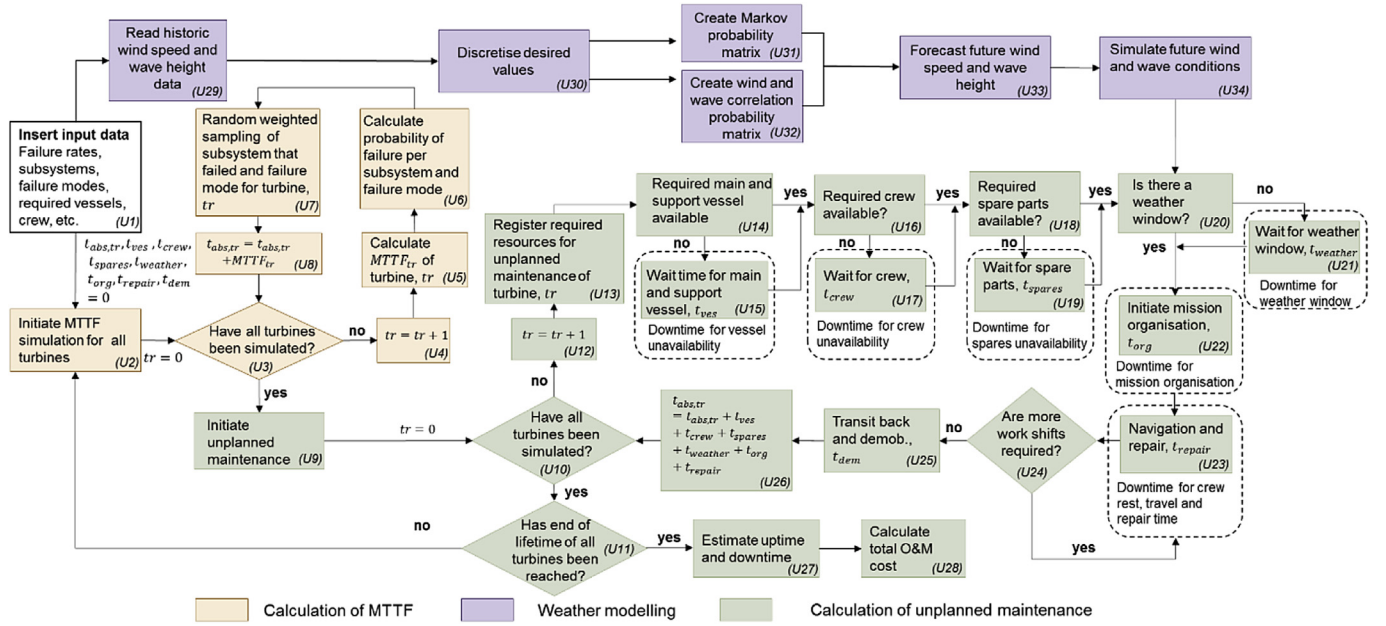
Read historic wind speed and wave height data (U29)

Discretise desired values (U30)

Create Markov probability matrix (U31)

Create wind and wave correlation probability matrix (U32)

Forecast future wind speed and wave height (U33)

Simulate future wind and wave conditions (U34)

Insert input data
Failure rates, subsystems, failure modes, required vessels, crew, etc. (U1)

$t_{abs,tr}, t_{ves}, t_{crew}, t_{spares}, t_{weather}, t_{org}, t_{repair}, t_{dem} = 0$

Random weighted sampling of subsystem that failed and failure mode for turbine, $tr$ (U7)

Calculate probability of failure per subsystem and failure mode (U6)

$t_{abs,tr} = t_{abs,tr} + MTTF_{tr}$ (U8)

Calculate $MTTF_{tr}$ of turbine, $tr$ (U5)

Initiate MTTF simulation for all turbines (U2)

$tr = 0$

Have all turbines been simulated? (U3)

no

$tr = tr + 1$ (U4)

yes

Initiate unplanned maintenance (U9)

$tr = 0$

Register required resources for unplanned maintenance of turbine, $tr$ (U13)

Required main and support vessel available (U14)

yes

no

Wait time for main and support vessel, $t_{ves}$ (U15)
Downtime for vessel unavailability

Required crew available? (U16)

yes

no

Wait for crew, $t_{crew}$ (U17)
Downtime for crew unavailability

Required spare parts available? (U18)

yes

no

Wait for spare parts, $t_{spares}$ (U19)
Downtime for spares unavailability

Is there a weather window? (U20)

no

Wait for weather window, $t_{weather}$ (U21)
Downtime for weather window

yes

Initiate mission organisation, $t_{org}$ (U22)
Downtime for mission organisation

Navigation and repair, $t_{repair}$ (U23)
Downtime for crew rest, travel and repair time

Are more work shifts required? (U24)

no

yes

Transit back and demob., $t_{dem}$ (U25)

$t_{abs,tr} = t_{abs,tr} + t_{ves} + t_{crew} + t_{spares} + t_{weather} + t_{org} + t_{repair}$ (U26)

$tr = tr + 1$ (U12)

no

Have all turbines been simulated? (U10)

yes

no

Has end of lifetime of all turbines been reached? (U11)

yes

Estimate uptime and downtime (U27)

Calculate total O&M cost (U28)

Calculation of MTTF

Weather modelling

Calculation of unplanned maintenance